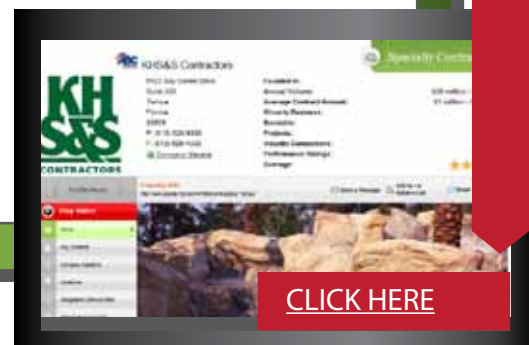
KHS&S Contractors

Specialty Contr

5422 Bay Center Drive
Suite 200
Tampa
Florida
33609
P: 813-628-9330
F: 813-628-1035
Company Website

Founded In:
Annual Volume:
Average Contract Amount:
Bonding:
Projects:
Performance Ratings:
Average:

KH S&S CONTRACTORS

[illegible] million
$1 million

CLICK HERE